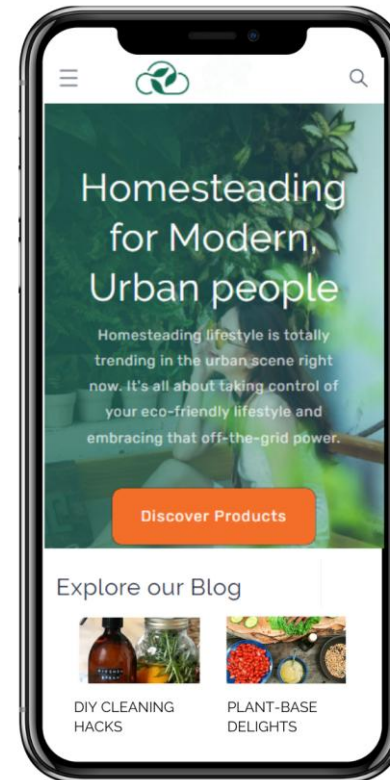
Homesteading for Modern, Urban people

Homesteading lifestyle is totally trending in the urban scene right now. It's all about taking control of your eco-friendly lifestyle and embracing that off-the-grid power.

Discover Products

Explore our Blog

DIY CLEANING HACKS

PLANT-BASE DELIGHTS